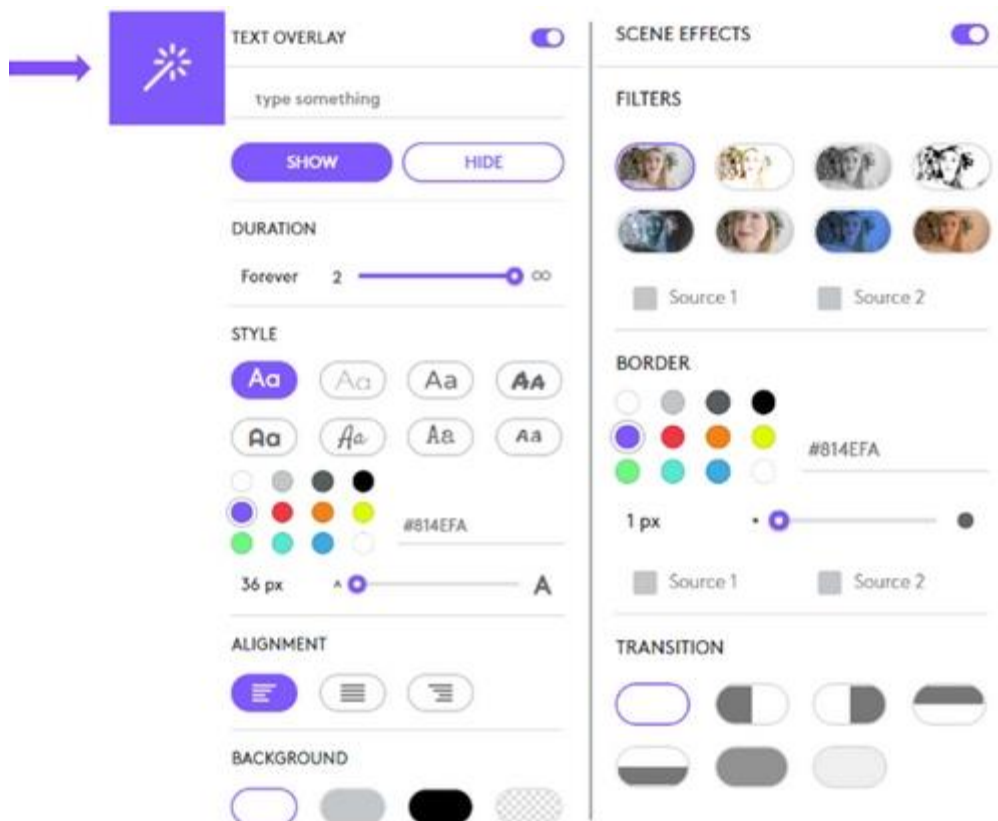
TEXT OVERLAY

type something

SHOW HIDE

DURATION

Forever 2 ∞

STYLE

Aa Aa Aa AA
Aa Aa Aa Aa

#814EFA

36 px A A

ALIGNMENT

BACKGROUND

SCENE EFFECTS

FILTERS

Source 1 Source 2

BORDER

#814EFA

1 px

Source 1 Source 2

TRANSITION